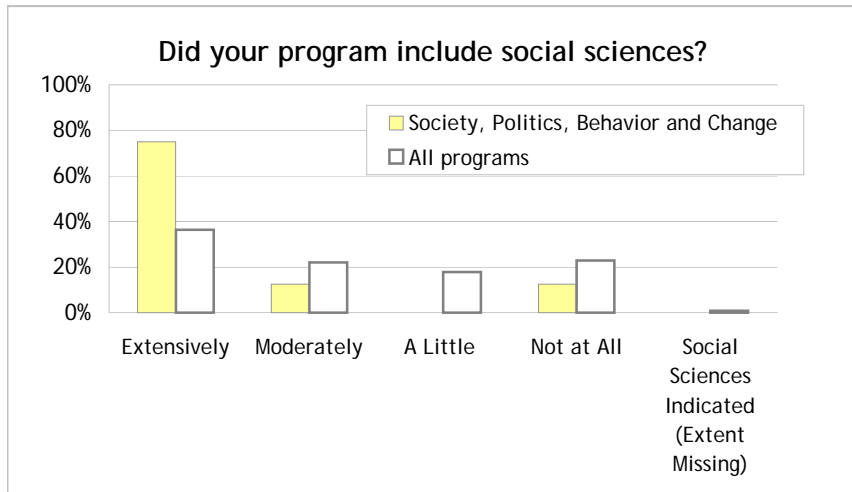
Did your program include social sciences?

100%
80%
60%
40%
20%
0%

Society, Politics, Behavior and Change
All programs

Extensively
Moderately
A Little
Not at All
Social Sciences Indicated (Extent Missing)